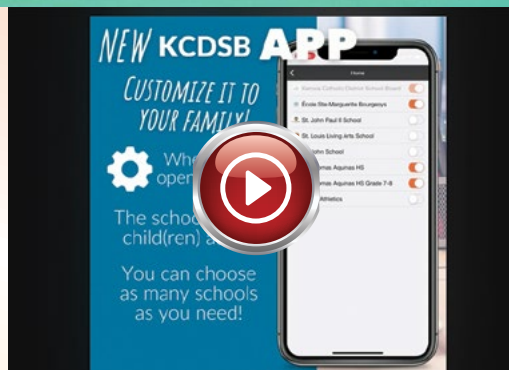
NEW KCDSB APP

CUSTOMIZE IT TO YOUR FAMILY!

Whe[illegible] open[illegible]

The schoo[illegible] child(ren) a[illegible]

You can choose as many schools as you need!

Home

Kenora Catholic District School Board

École Ste-Marguerite Bourgeoys

St. John Paul II School

St. Louis Living Arts School

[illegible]John School

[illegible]mas Aquinas HS

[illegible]mas Aquinas HS Grade 7-8

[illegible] Athletics